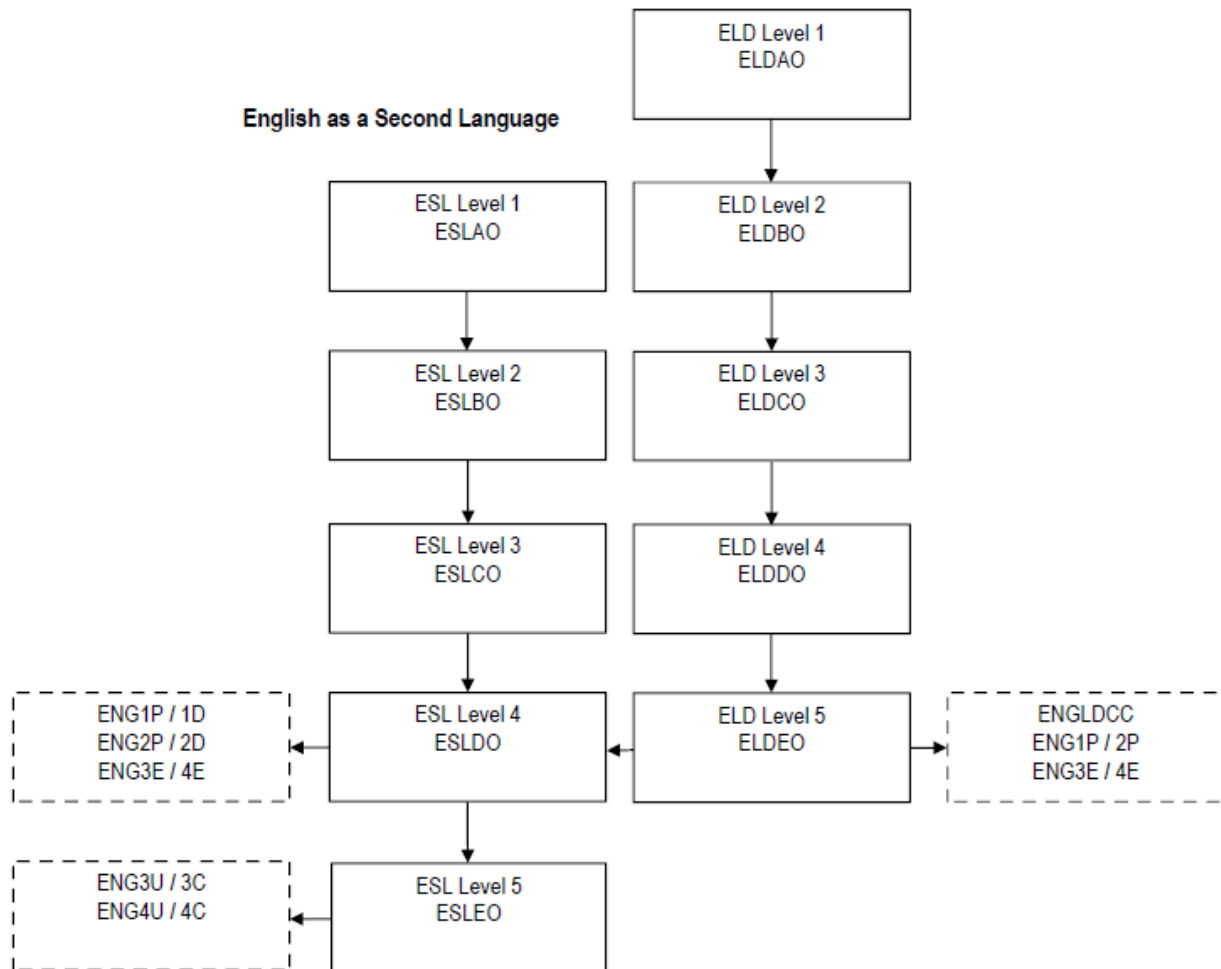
English as a Second Language

ELD Level 1
ELDAO

ESL Level 1
ESLAO

ELD Level 2
ELDBO

ESL Level 2
ESLBO

ELD Level 3
ELDCO

ESL Level 3
ESLCO

ELD Level 4
ELDDO

ENG1P / 1D
ENG2P / 2D
ENG3E / 4E

ESL Level 4
ESLDO

ELD Level 5
ELDEO

ENGLDCC
ENG1P / 2P
ENG3E / 4E

ENG3U / 3C
ENG4U / 4C

ESL Level 5
ESLEO